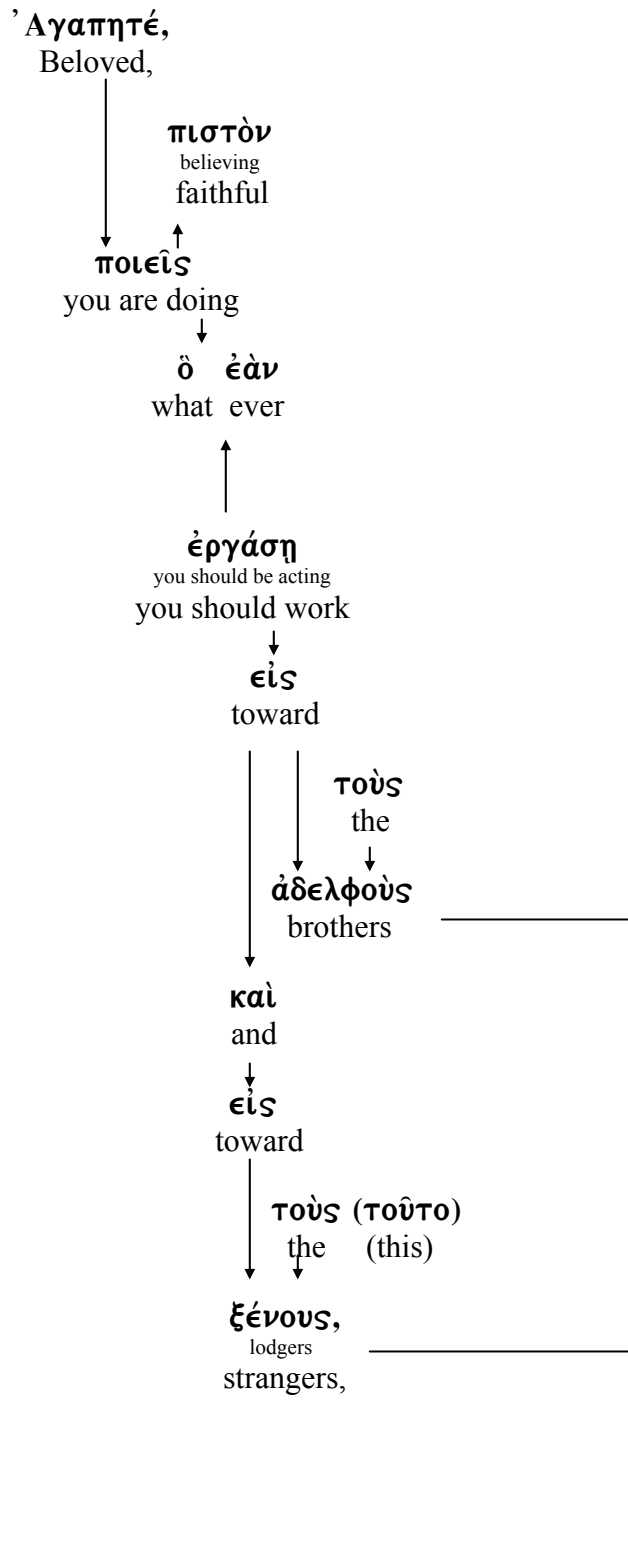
’Αγαπητέ,
Beloved,

πιστὸν
believing
faithful

ποιεῖς
you are doing

ὃ ἐὰν
what ever

ἐργάσῃ
you should be acting
you should work

εἰς
toward

τοὺς
the

ἀδελφοὺς
brothers

καὶ
and

εἰς
toward

τοὺς (τοῦτο)
the (this)

ξένους,
lodgers
strangers,